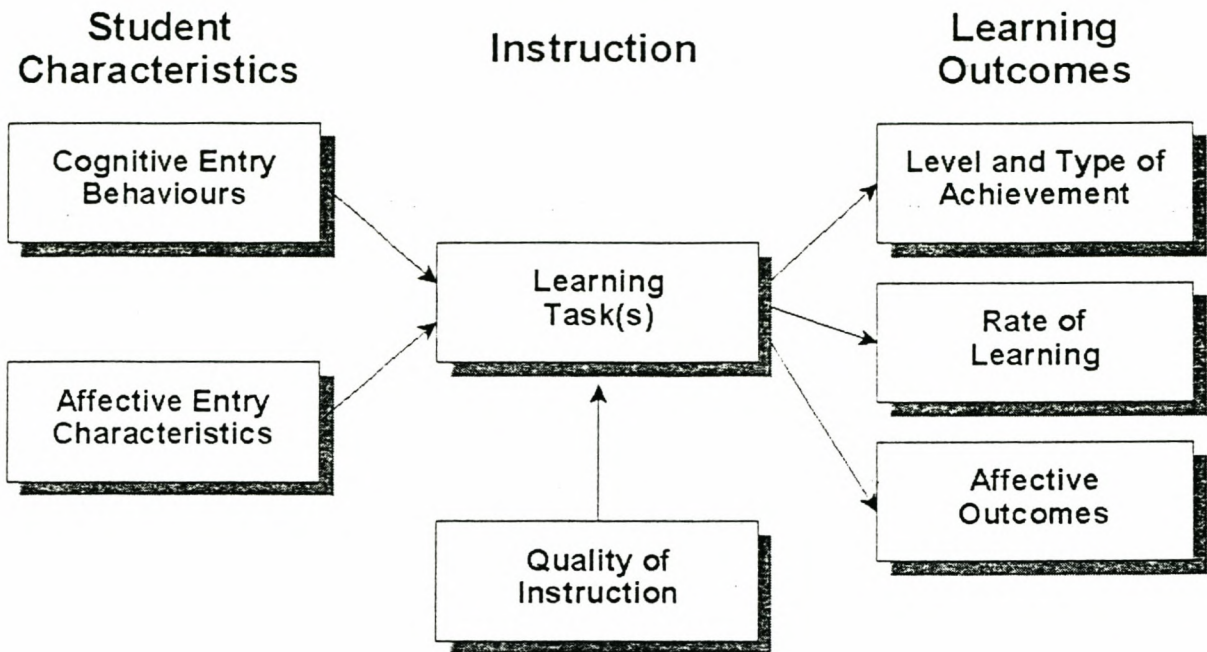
Student Characteristics

Instruction

Learning Outcomes

Cognitive Entry Behaviours

Affective Entry Characteristics

Learning Task(s)

Quality of Instruction

Level and Type of Achievement

Rate of Learning

Affective Outcomes